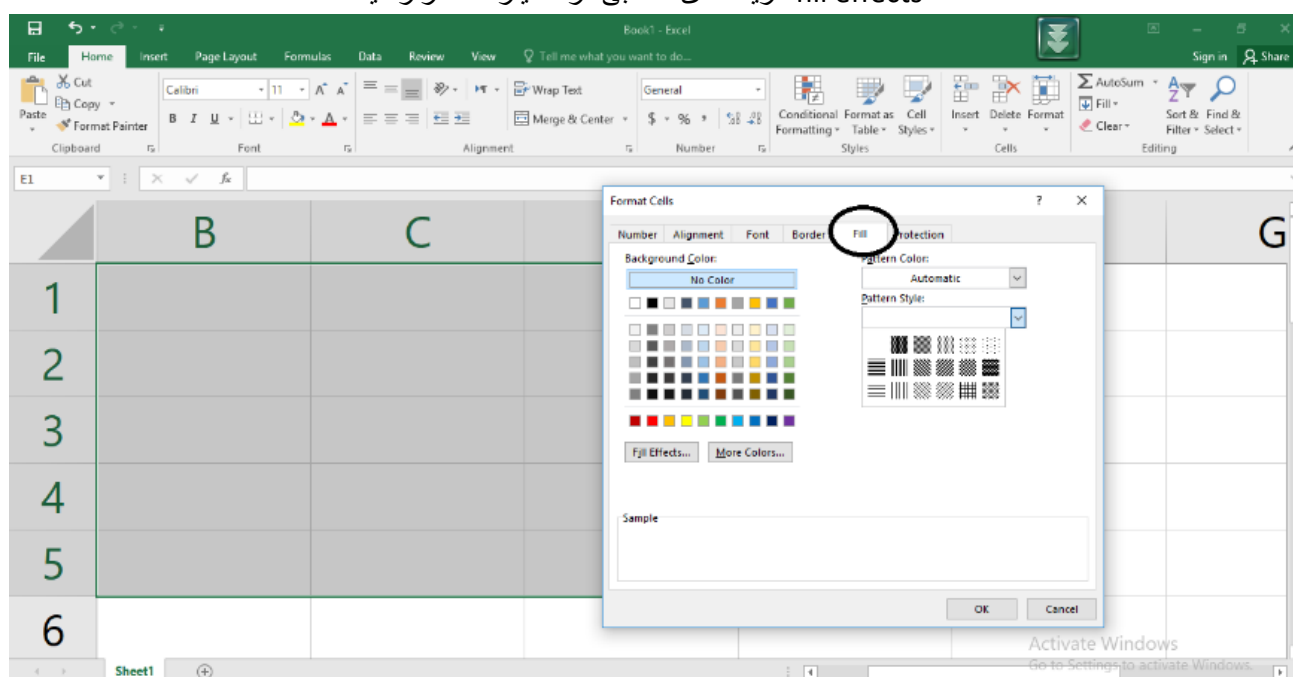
Book1 - Excel

File Home Insert Page Layout Formulas Data Review View Tell me what you want to do... Sign in Share

Cut
Copy
Paste
Format Painter
Clipboard

Calibri 11
B I U
Font

Wrap Text
Merge & Center
Alignment

General
$ % ,
Number

Conditional Formatting
Format as Table
Cell Styles
Styles

Insert Delete Format
Cells

AutoSum
Fill
Clear
Sort & Filter
Find & Select
Editing

E1

B C G

1
2
3
4
5
6

Format Cells ? ×

Number Alignment Font Border Fill Protection

Background Color:
No Color

Fill Effects... More Colors...

Pattern Color:
Automatic
Pattern Style:

Sample

OK Cancel

Sheet1

Activate Windows
Go to Settings to activate Windows.